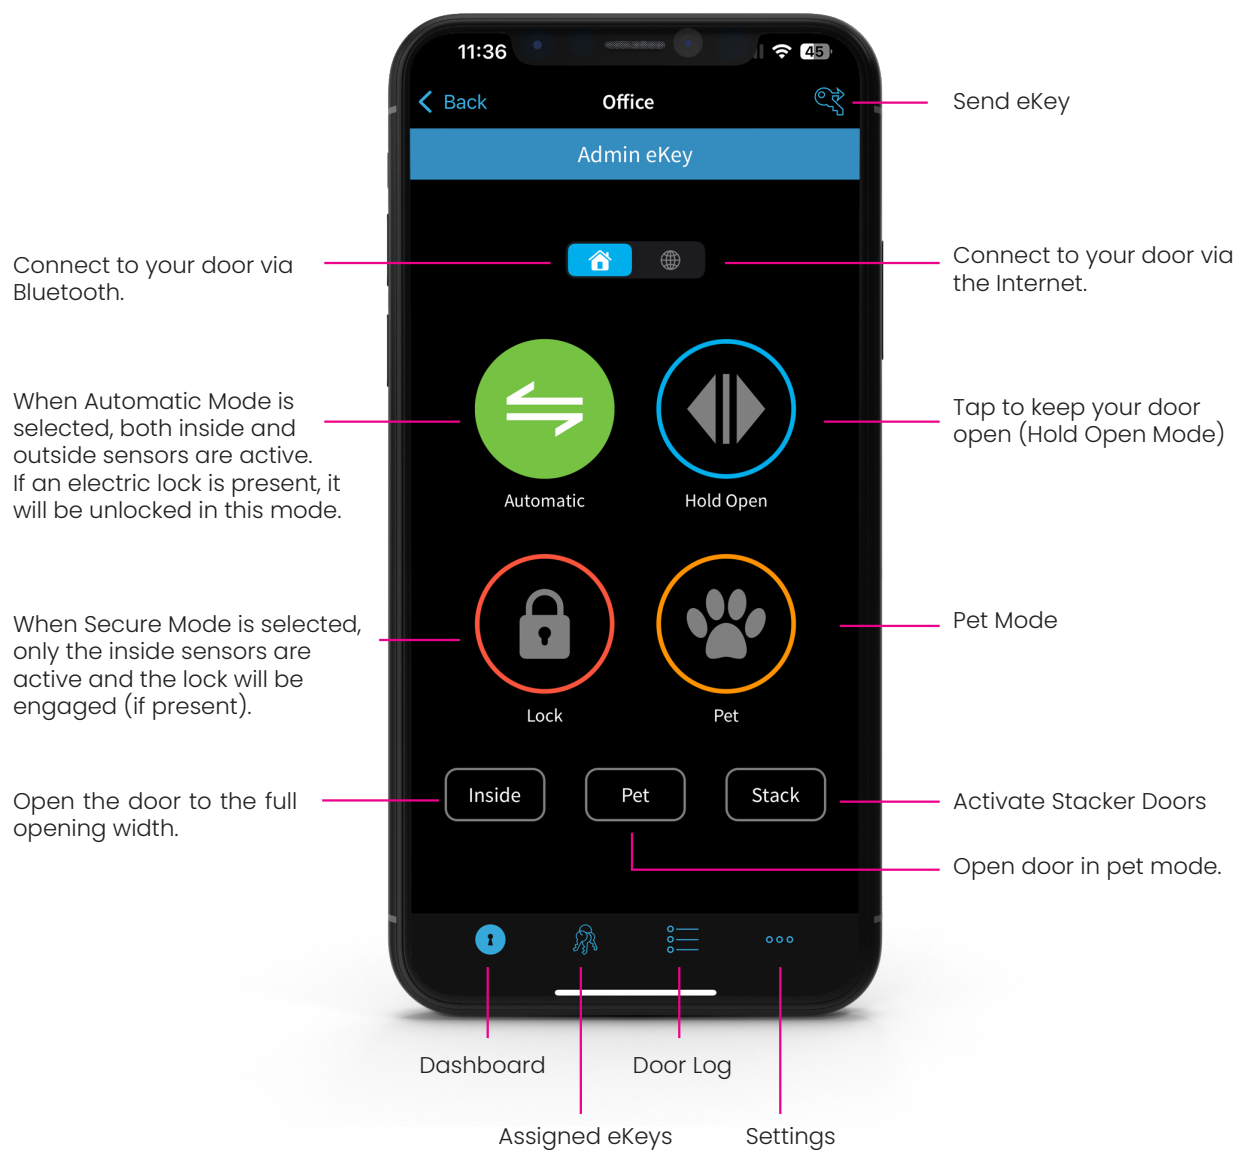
11:36

45

Back

Office

Send eKey

Admin eKey

Connect to your door via Bluetooth.

Connect to your door via the Internet.

When Automatic Mode is selected, both inside and outside sensors are active.
If an electric lock is present, it will be unlocked in this mode.

Automatic

Hold Open

Tap to keep your door open (Hold Open Mode)

When Secure Mode is selected, only the inside sensors are active and the lock will be engaged (if present).

Lock

Pet

Pet Mode

Open the door to the full opening width.

Inside

Pet

Stack

Activate Stacker Doors

Open door in pet mode.

Dashboard

Door Log

Assigned eKeys

Settings